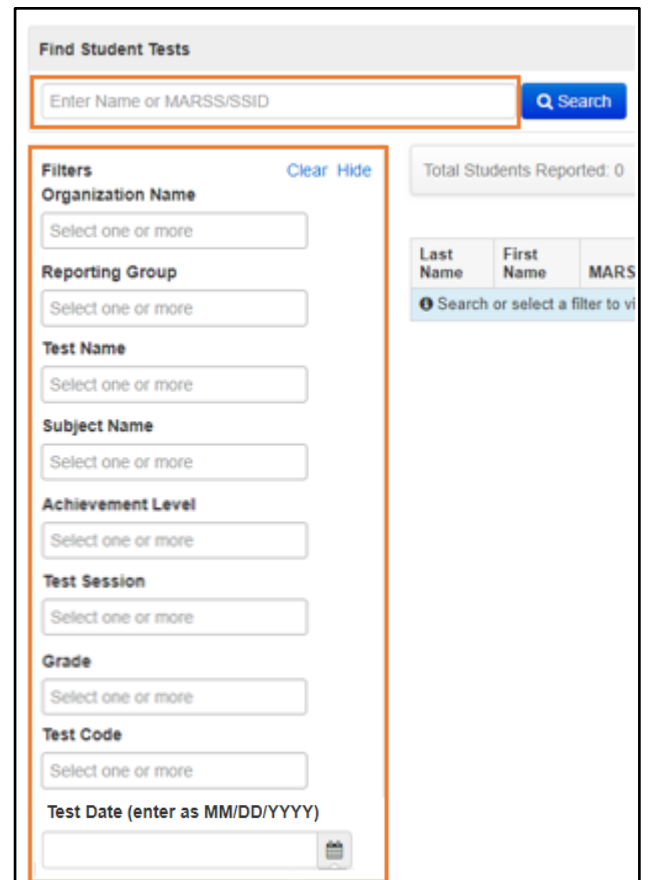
Find Student Tests

Enter Name or MARSS/SSID

Search

Filters Clear Hide

Organization Name

Select one or more

Reporting Group

Select one or more

Test Name

Select one or more

Subject Name

Select one or more

Achievement Level

Select one or more

Test Session

Select one or more

Grade

Select one or more

Test Code

Select one or more

Test Date (enter as MM/DD/YYYY)

Total Students Reported: 0

| Last Name | First Name | MARS |
|---|---|---|
| Search or select a filter to vi | | |